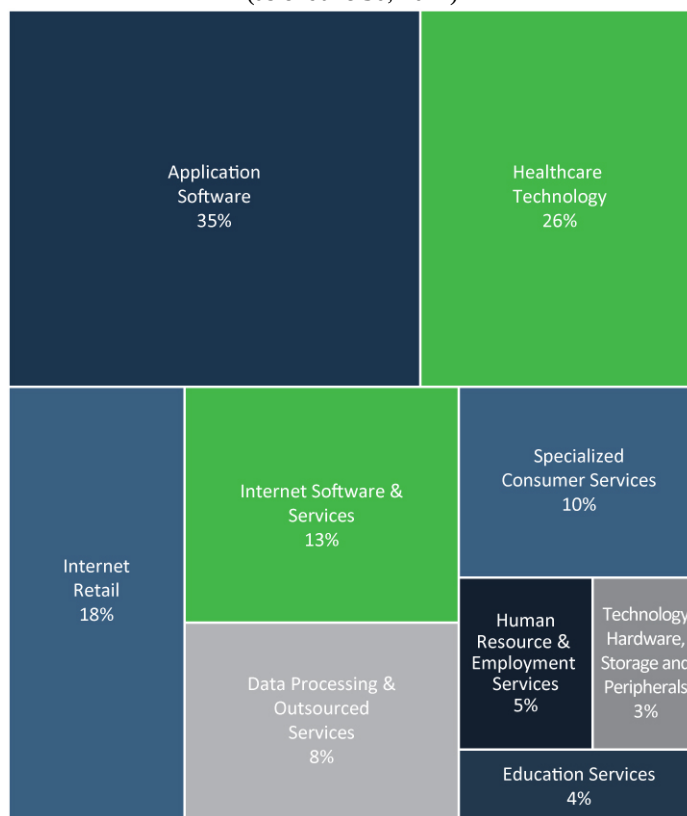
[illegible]

Application Software 35%

Healthcare Technology 26%

Internet Retail 18%

Internet Software & Services 13%

Specialized Consumer Services 10%

Data Processing & Outsourced Services 8%

Human Resource & Employment Services 5%

Technology Hardware, Storage and Peripherals 3%

Education Services 4%